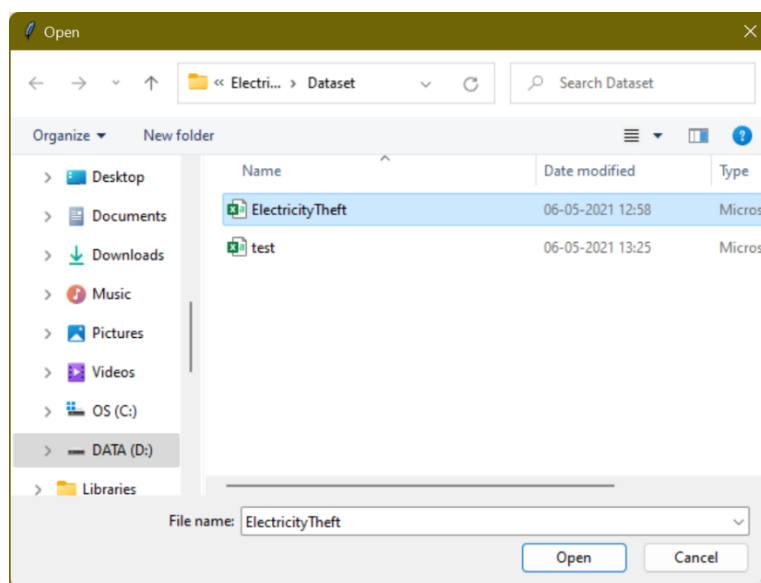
Open

« Electri... › Dataset

Search Dataset

Organize ▾ New folder

Desktop
Documents
Downloads
Music
Pictures
Videos
OS (C:)
DATA (D:)
Libraries

| Name | Date modified | Type |
|---|---|---|
| ElectricityTheft | 06-05-2021 12:58 | Micros |
| test | 06-05-2021 13:25 | Micros |

File name: ElectricityTheft

Open Cancel